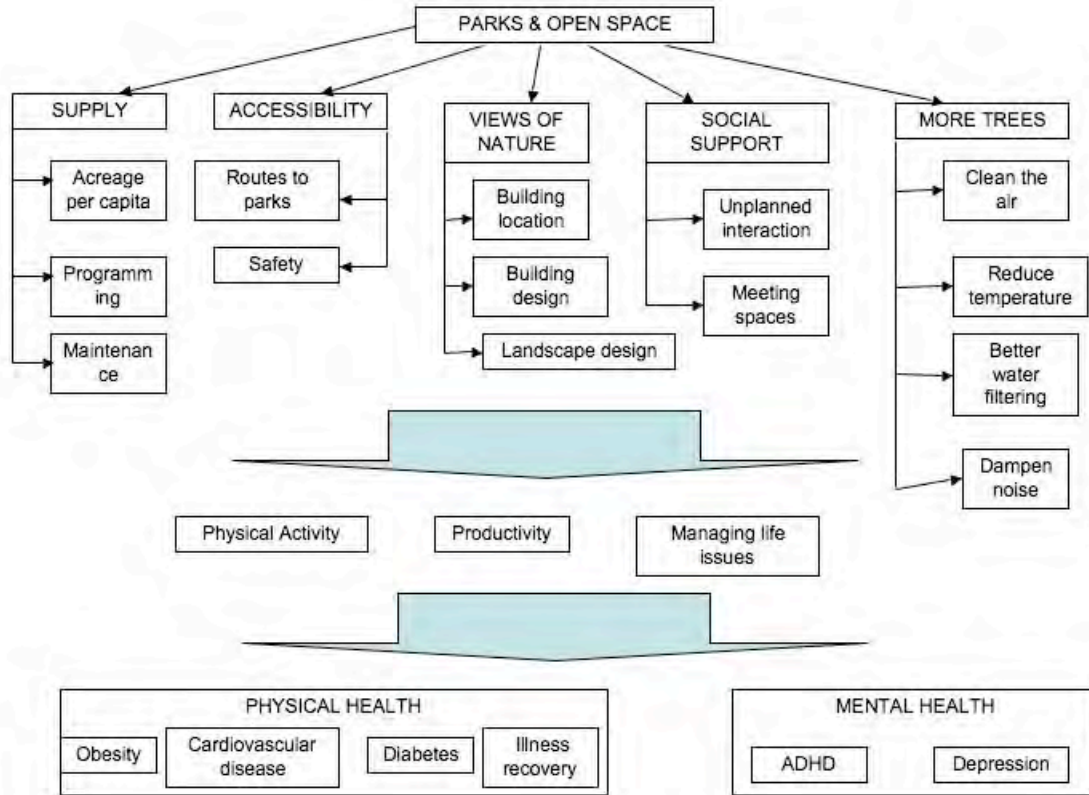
PARKS & OPEN SPACE

SUPPLY

Acreage per capita

Programm ing

Maintenan ce

ACCESSIBILITY

Routes to parks

Safety

VIEWS OF NATURE

Building location

Building design

Landscape design

SOCIAL SUPPORT

Unplanned interaction

Meeting spaces

MORE TREES

Clean the air

Reduce temperature

Better water filtering

Dampen noise

Physical Activity

Productivity

Managing life issues

PHYSICAL HEALTH

Obesity

Cardiovascular disease

Diabetes

Illness recovery

MENTAL HEALTH

ADHD

Depression